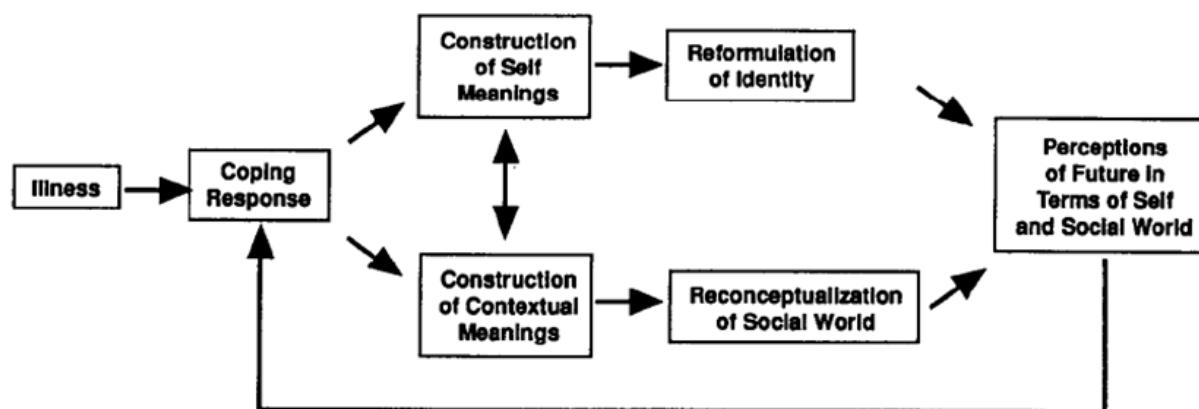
Illness

Coping Response

Construction of Self Meanings

Reformulation of Identity

Construction of Contextual Meanings

Reconceptualization of Social World

Perceptions of Future in Terms of Self and Social World